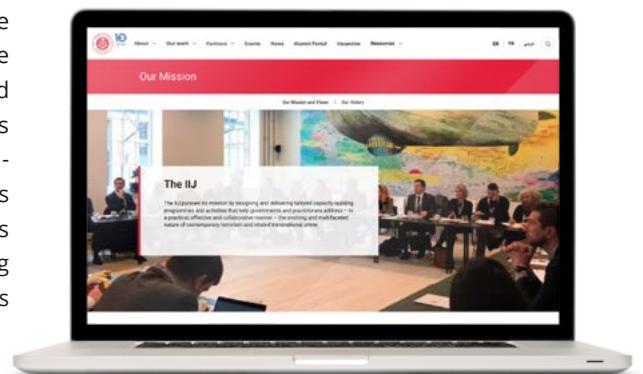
e
e
d
s
-
s
s
g
s

10

About Our work Partners Events News Alumni Portal Vacancies Resources

EN FR عربي

Our Mission

Our Mission and Vision | Our History

The IIJ

The IIJ pursues its mission by designing and delivering tailored capacity-building programmes and activities that help governments and practitioners address – in a practical, effective and collaborative manner – the evolving and multi-faceted nature of contemporary terrorism and related transnational crime.